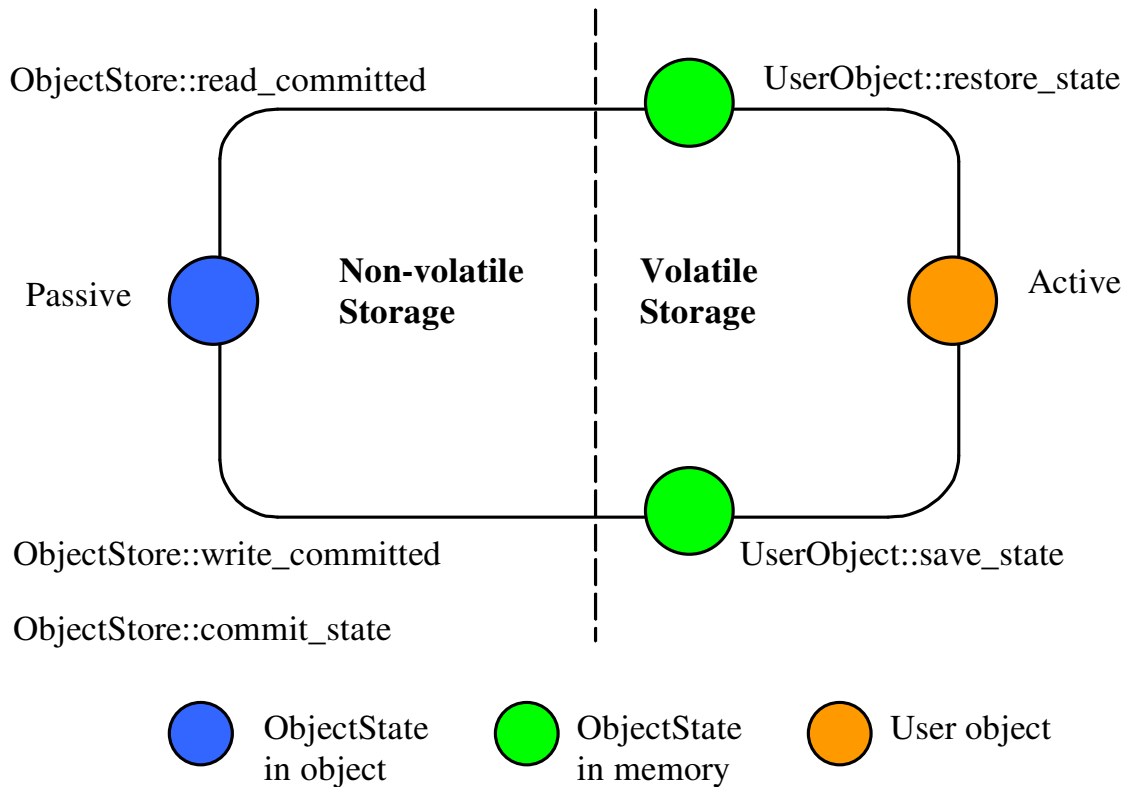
ObjectStore::read_committed

UserObject::restore_state

Passive

Non-volatile Storage

Volatile Storage

Active

ObjectStore::write_committed

UserObject::save_state

ObjectStore::commit_state

ObjectState in object

ObjectState in memory

User object